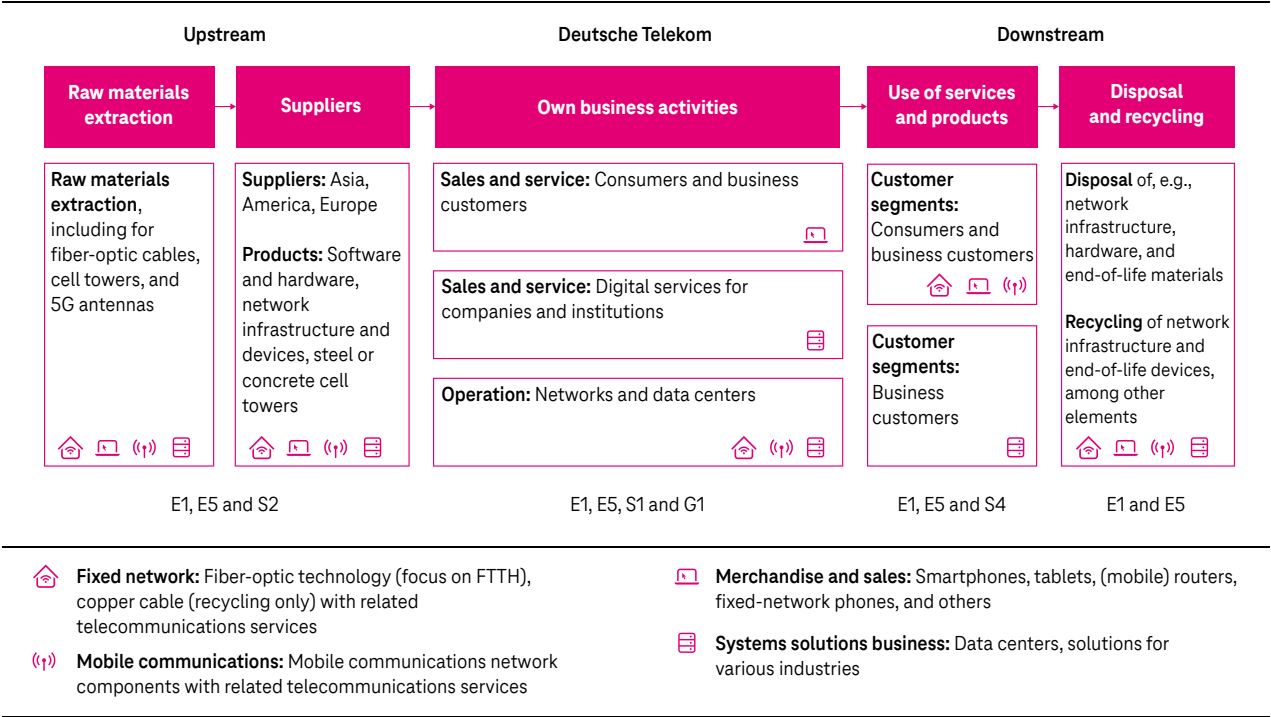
Upstream

Raw materials extraction

Raw materials extraction, including for fiber-optic cables, cell towers, and 5G antennas

Suppliers

Suppliers: Asia, America, Europe

Products: Software and hardware, network infrastructure and devices, steel or concrete cell towers

E1, E5 and S2

Deutsche Telekom

Own business activities

Sales and service: Consumers and business customers

Sales and service: Digital services for companies and institutions

Operation: Networks and data centers

E1, E5, S1 and G1

Downstream

Use of services and products

Customer segments: Consumers and business customers

Customer segments: Business customers

E1, E5 and S4

Disposal and recycling

Disposal of, e.g., network infrastructure, hardware, and end-of-life materials

Recycling of network infrastructure and end-of-life devices, among other elements

E1 and E5

Fixed network: Fiber-optic technology (focus on FTTH), copper cable (recycling only) with related telecommunications services

Mobile communications: Mobile communications network components with related telecommunications services

Merchandise and sales: Smartphones, tablets, (mobile) routers, fixed-network phones, and others

Systems solutions business: Data centers, solutions for various industries